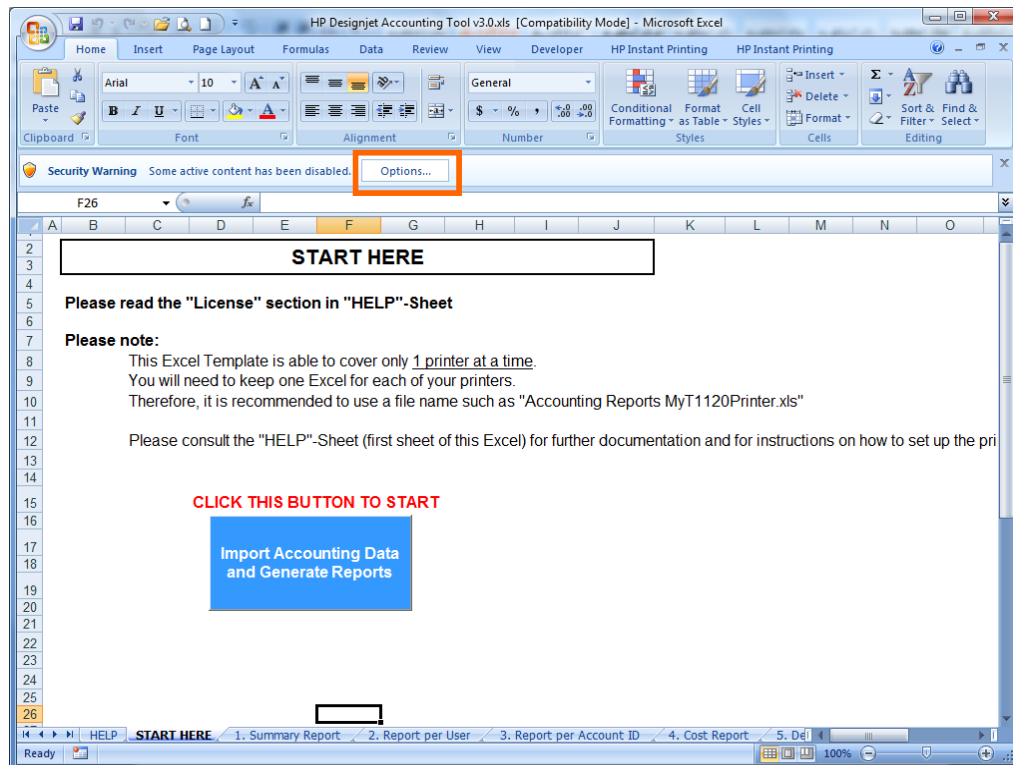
HP Designjet Accounting Tool v3.0.xls [Compatibility Mode] - Microsoft Excel

Home Insert Page Layout Formulas Data Review View Developer HP Instant Printing HP Instant Printing

Paste
Clipboard
Arial 10
B I U
Font
Alignment
General
$ % ,
Number
Conditional Formatting
Format as Table
Cell Styles
Styles
Insert
Delete
Format
Cells
Sort & Filter
Find & Select
Editing

Security Warning Some active content has been disabled. Options...

F26

A B C D E F G H I J K L M N O

START HERE

Please read the "License" section in "HELP"-Sheet

Please note:

This Excel Template is able to cover only 1 printer at a time.
You will need to keep one Excel for each of your printers.
Therefore, it is recommended to use a file name such as "Accounting Reports MyT1120Printer.xls"

Please consult the "HELP"-Sheet (first sheet of this Excel) for further documentation and for instructions on how to set up the pri

CLICK THIS BUTTON TO START

Import Accounting Data and Generate Reports

HELP START HERE 1. Summary Report 2. Report per User 3. Report per Account ID 4. Cost Report 5. De

Ready 100%